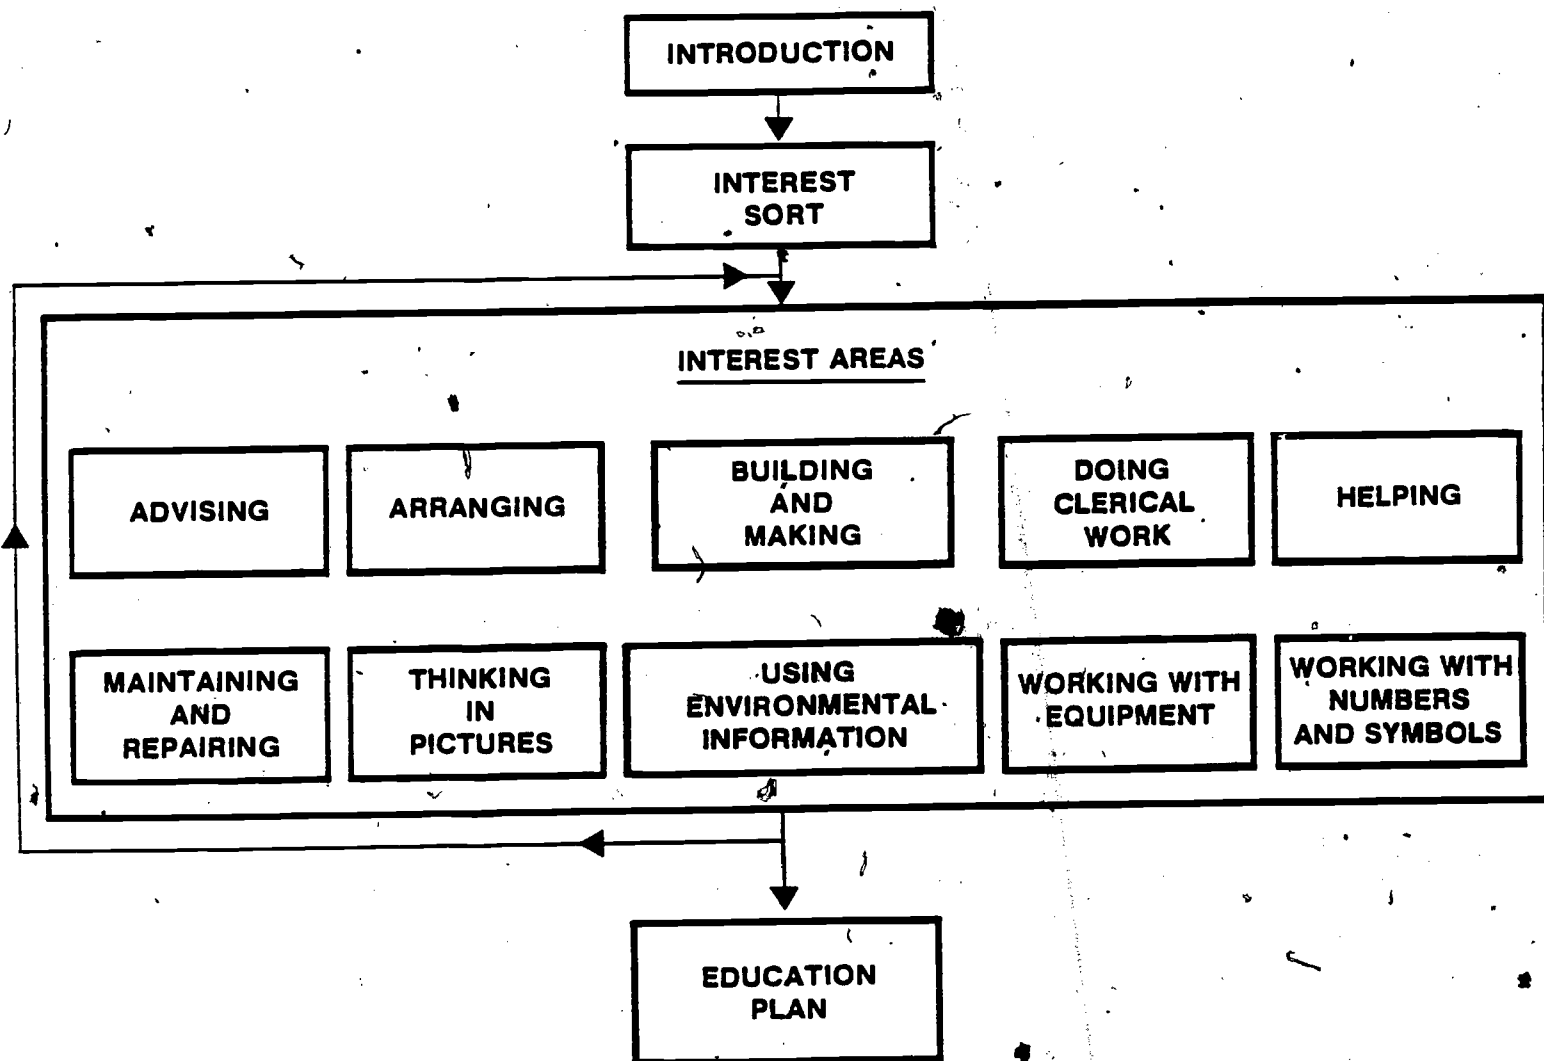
INTRODUCTION

INTEREST SORT

INTEREST AREAS

ADVISING

ARRANGING

BUILDING AND MAKING

DOING CLERICAL WORK

HELPING

MAINTAINING AND REPAIRING

THINKING IN PICTURES

USING ENVIRONMENTAL INFORMATION

WORKING WITH EQUIPMENT

WORKING WITH NUMBERS AND SYMBOLS

EDUCATION PLAN